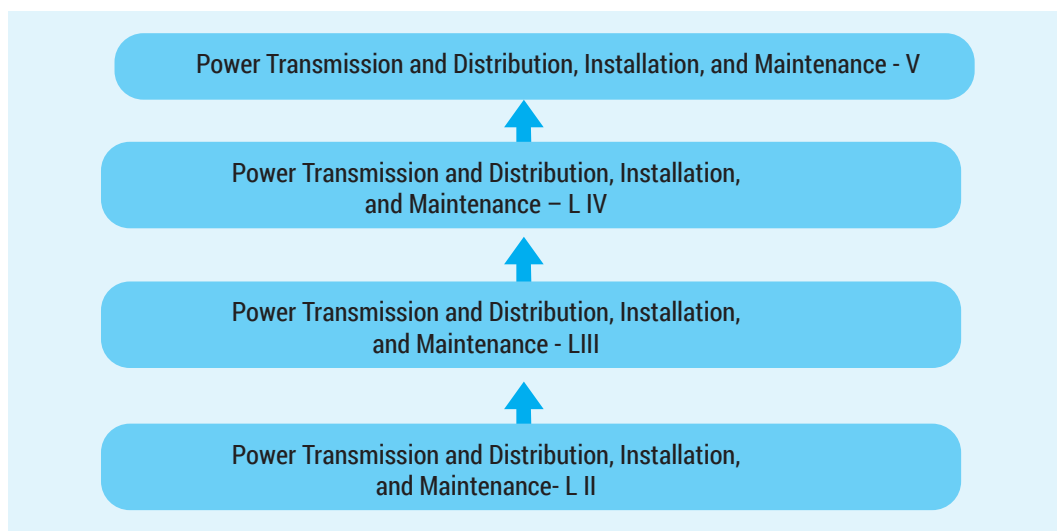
Power Transmission and Distribution, Installation, and Maintenance - V

Power Transmission and Distribution, Installation, and Maintenance – L IV

Power Transmission and Distribution, Installation, and Maintenance - LIII

Power Transmission and Distribution, Installation, and Maintenance- L II